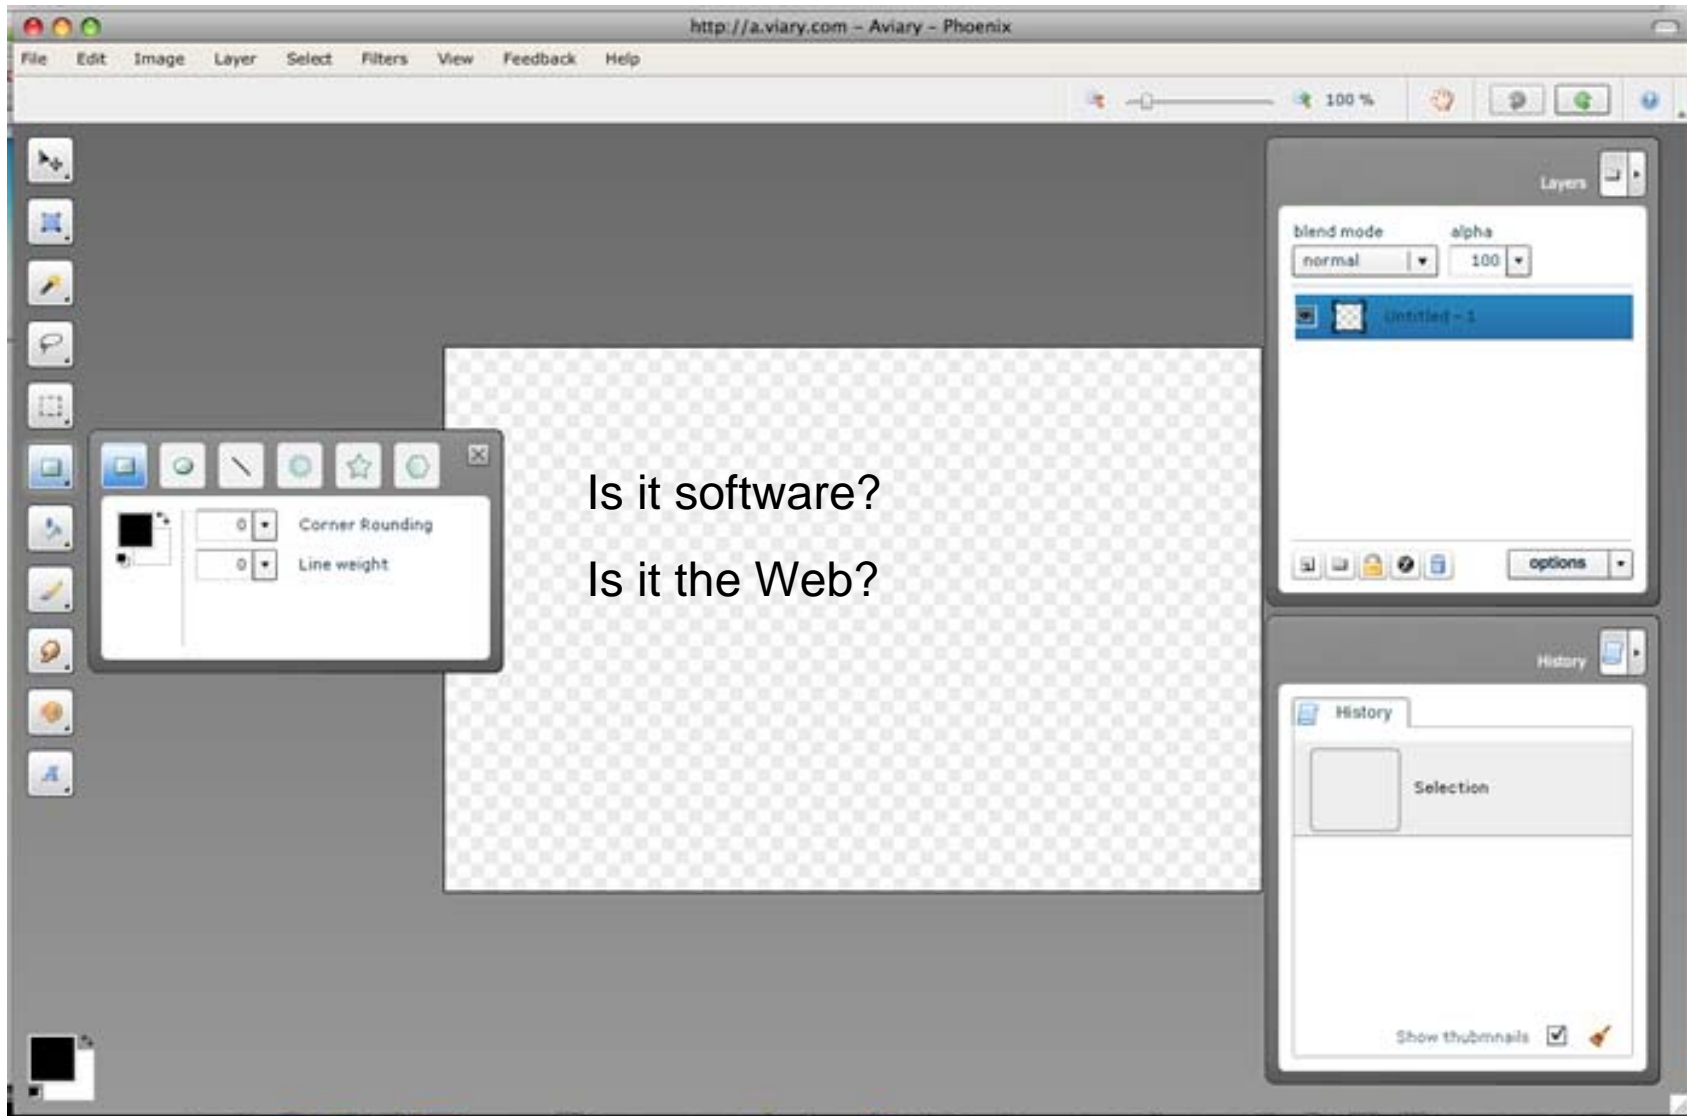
http://a.viary.com – Aviary – Phoenix

File Edit Image Layer Select Filters View Feedback Help

100 %

Layers

blend mode alpha

normal 100

Untitled - 1

options

History

History

Selection

Show thumbnails

0 Corner Rounding

0 Line weight

Is it software?

Is it the Web?